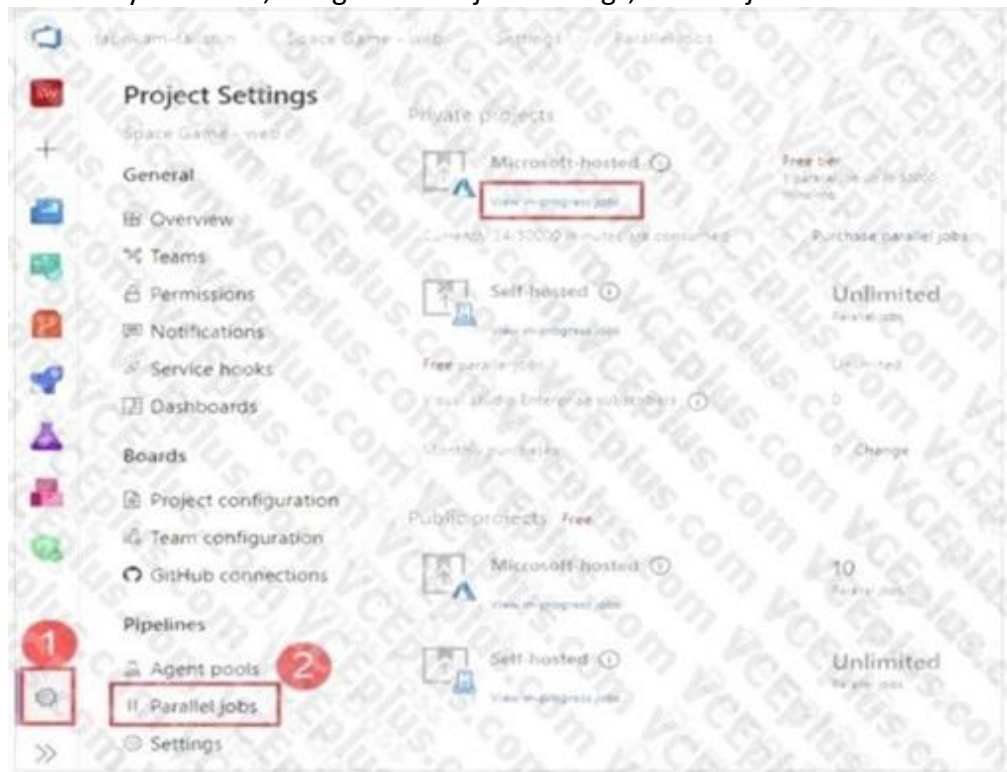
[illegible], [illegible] Project Settings, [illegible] jobs

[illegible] Space Game - web Settings Parallel jobs

Project Settings
Space Game - web

General
Overview
Teams
Permissions
Notifications
Service hooks
Dashboards

Boards
Project configuration
Team configuration
GitHub connections

Pipelines
Agent pools
Parallel jobs
Settings

Private projects

Microsoft-hosted
View in-progress jobs
Free tier
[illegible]
Currently 24/30000 minutes are consumed
Purchase parallel jobs

Self-hosted
View in-progress jobs
Unlimited
Parallel jobs
Free parallel jobs
Unlimited
Visual Studio Enterprise subscribers
0
Monthly purchases
Change

Public projects Free

Microsoft-hosted
View in-progress jobs
10
Parallel jobs

Self-hosted
View in-progress jobs
Unlimited
Parallel jobs

1
2

VCEplus.com